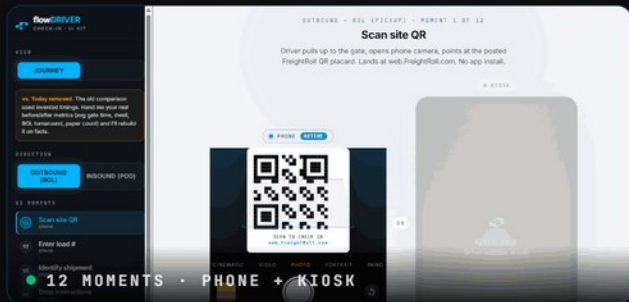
flowDRIVER
CHECK-IN · UI KIT

VIEW

JOURNEY

vs. Today removed. The old comparison used invented timings. Hand me your real before/after metrics (avg gate time, dwell, BOL turnaround, paper count) and I'll rebuild it on facts.

DIRECTION

OUTBOUND (BOL)

INBOUND (POD)

12 MOMENTS

Scan site QR
phone

Enter load #
phone

Identify shipment
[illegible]

OUTBOUND — BOL (PICKUP) — MOMENT 1 OF 12

Scan site QR

Driver pulls up to the gate, opens phone camera, points at the posted FreightRoll QR placard. Lands at web.FreightRoll.com. No app install.

PHONE ACTIVE

KIOSK

SCAN TO CHECK IN
web.FreightRoll.com

OR

CINEMATIC VIDEO PHOTO PORTRAIT PANO

12 MOMENTS · PHONE + KIOSK